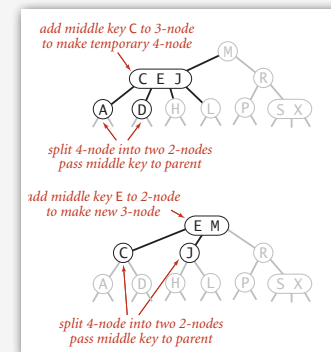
add middle key C to 3-node to make temporary 4-node

M

C E J

R

A

D

H

L

P

S X

split 4-node into two 2-nodes pass middle key to parent

add middle key E to 2-node to make new 3-node

E M

C

J

R

A

D

H

L

P

S X

split 4-node into two 2-nodes pass middle key to parent